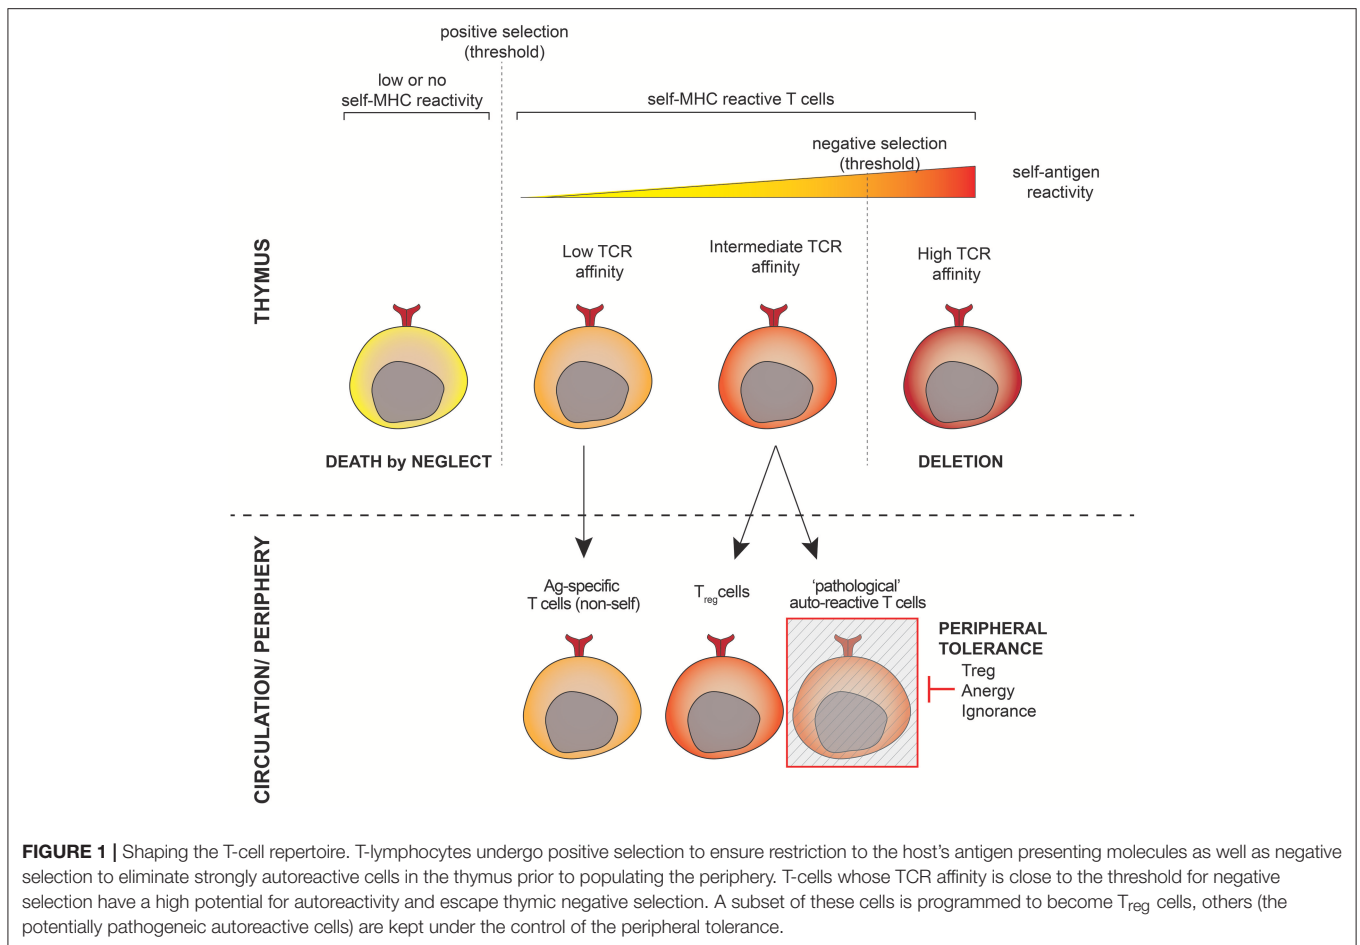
positive selection (threshold)

low or no self-MHC reactivity

self-MHC reactive T cells

negative selection (threshold)

self-antigen reactivity

THYMUS

Low TCR affinity

Intermediate TCR affinity

High TCR affinity

DEATH by NEGLECT

DELETION

CIRCULATION/ PERIPHERY

Ag-specific T cells (non-self)

$T_{reg}$cells

'pathological' auto-reactive T cells

PERIPHERAL TOLERANCE

Treg
Anergy
Ignorance

**FIGURE 1 |** Shaping the T-cell repertoire. T-lymphocytes undergo positive selection to ensure restriction to the host's antigen presenting molecules as well as negative selection to eliminate strongly autoreactive cells in the thymus prior to populating the periphery. T-cells whose TCR affinity is close to the threshold for negative selection have a high potential for autoreactivity and escape thymic negative selection. A subset of these cells is programmed to become $T_{reg}$ cells, others (the potentially pathogeneic autoreactive cells) are kept under the control of the peripheral tolerance.